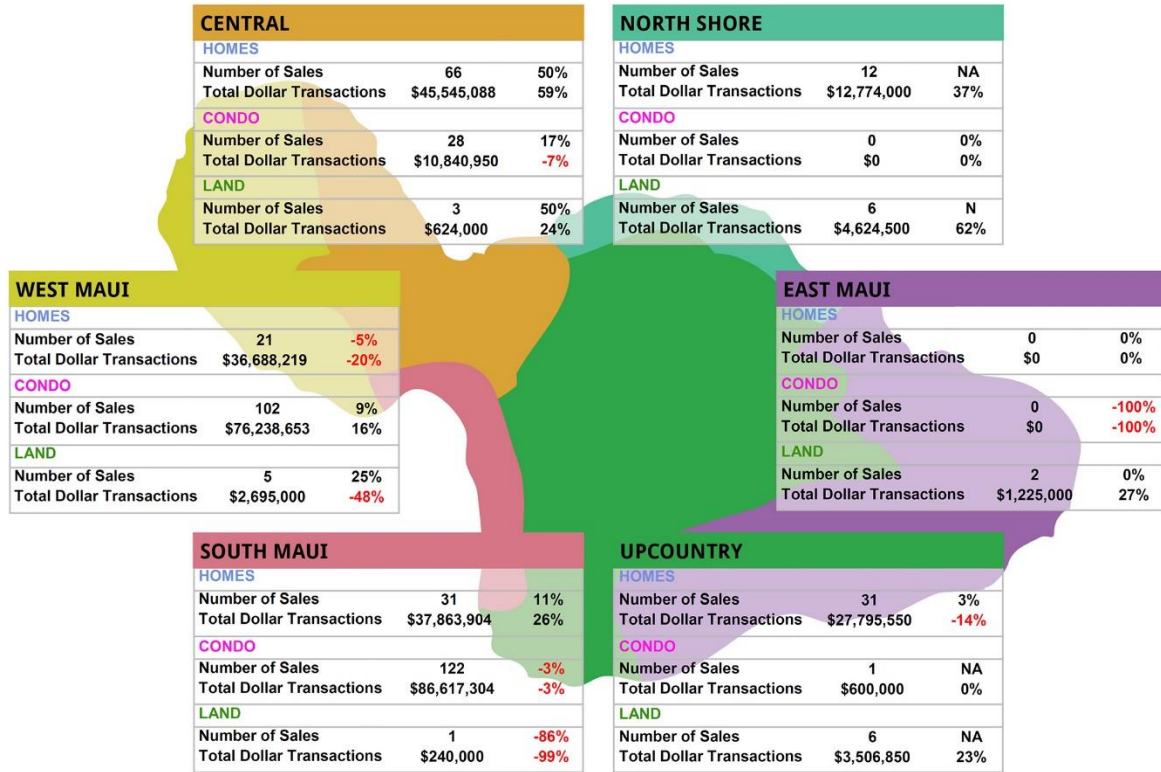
CENTRAL

HOMES

| | | |
|---|---|---|
| Number of Sales | 66 | 50% |
| Total Dollar Transactions | $45,545,088 | 59% |

CONDO

| | | |
|---|---|---|
| Number of Sales | 28 | 17% |
| Total Dollar Transactions | $10,840,950 | -7% |

LAND

| | | |
|---|---|---|
| Number of Sales | 3 | 50% |
| Total Dollar Transactions | $624,000 | 24% |

NORTH SHORE

HOMES

| | | |
|---|---|---|
| Number of Sales | 12 | NA |
| Total Dollar Transactions | $12,774,000 | 37% |

CONDO

| | | |
|---|---|---|
| Number of Sales | 0 | 0% |
| Total Dollar Transactions | $0 | 0% |

LAND

| | | |
|---|---|---|
| Number of Sales | 6 | N |
| Total Dollar Transactions | $4,624,500 | 62% |

WEST MAUI

HOMES

| | | |
|---|---|---|
| Number of Sales | 21 | -5% |
| Total Dollar Transactions | $36,688,219 | -20% |

CONDO

| | | |
|---|---|---|
| Number of Sales | 102 | 9% |
| Total Dollar Transactions | $76,238,653 | 16% |

LAND

| | | |
|---|---|---|
| Number of Sales | 5 | 25% |
| Total Dollar Transactions | $2,695,000 | -48% |

EAST MAUI

HOMES

| | | |
|---|---|---|
| Number of Sales | 0 | 0% |
| Total Dollar Transactions | $0 | 0% |

CONDO

| | | |
|---|---|---|
| Number of Sales | 0 | -100% |
| Total Dollar Transactions | $0 | -100% |

LAND

| | | |
|---|---|---|
| Number of Sales | 2 | 0% |
| Total Dollar Transactions | $1,225,000 | 27% |

SOUTH MAUI

HOMES

| | | |
|---|---|---|
| Number of Sales | 31 | 11% |
| Total Dollar Transactions | $37,863,904 | 26% |

CONDO

| | | |
|---|---|---|
| Number of Sales | 122 | -3% |
| Total Dollar Transactions | $86,617,304 | -3% |

LAND

| | | |
|---|---|---|
| Number of Sales | 1 | -86% |
| Total Dollar Transactions | $240,000 | -99% |

UPCOUNTRY

HOMES

| | | |
|---|---|---|
| Number of Sales | 31 | 3% |
| Total Dollar Transactions | $27,795,550 | -14% |

CONDO

| | | |
|---|---|---|
| Number of Sales | 1 | NA |
| Total Dollar Transactions | $600,000 | 0% |

LAND

| | | |
|---|---|---|
| Number of Sales | 6 | NA |
| Total Dollar Transactions | $3,506,850 | 23% |